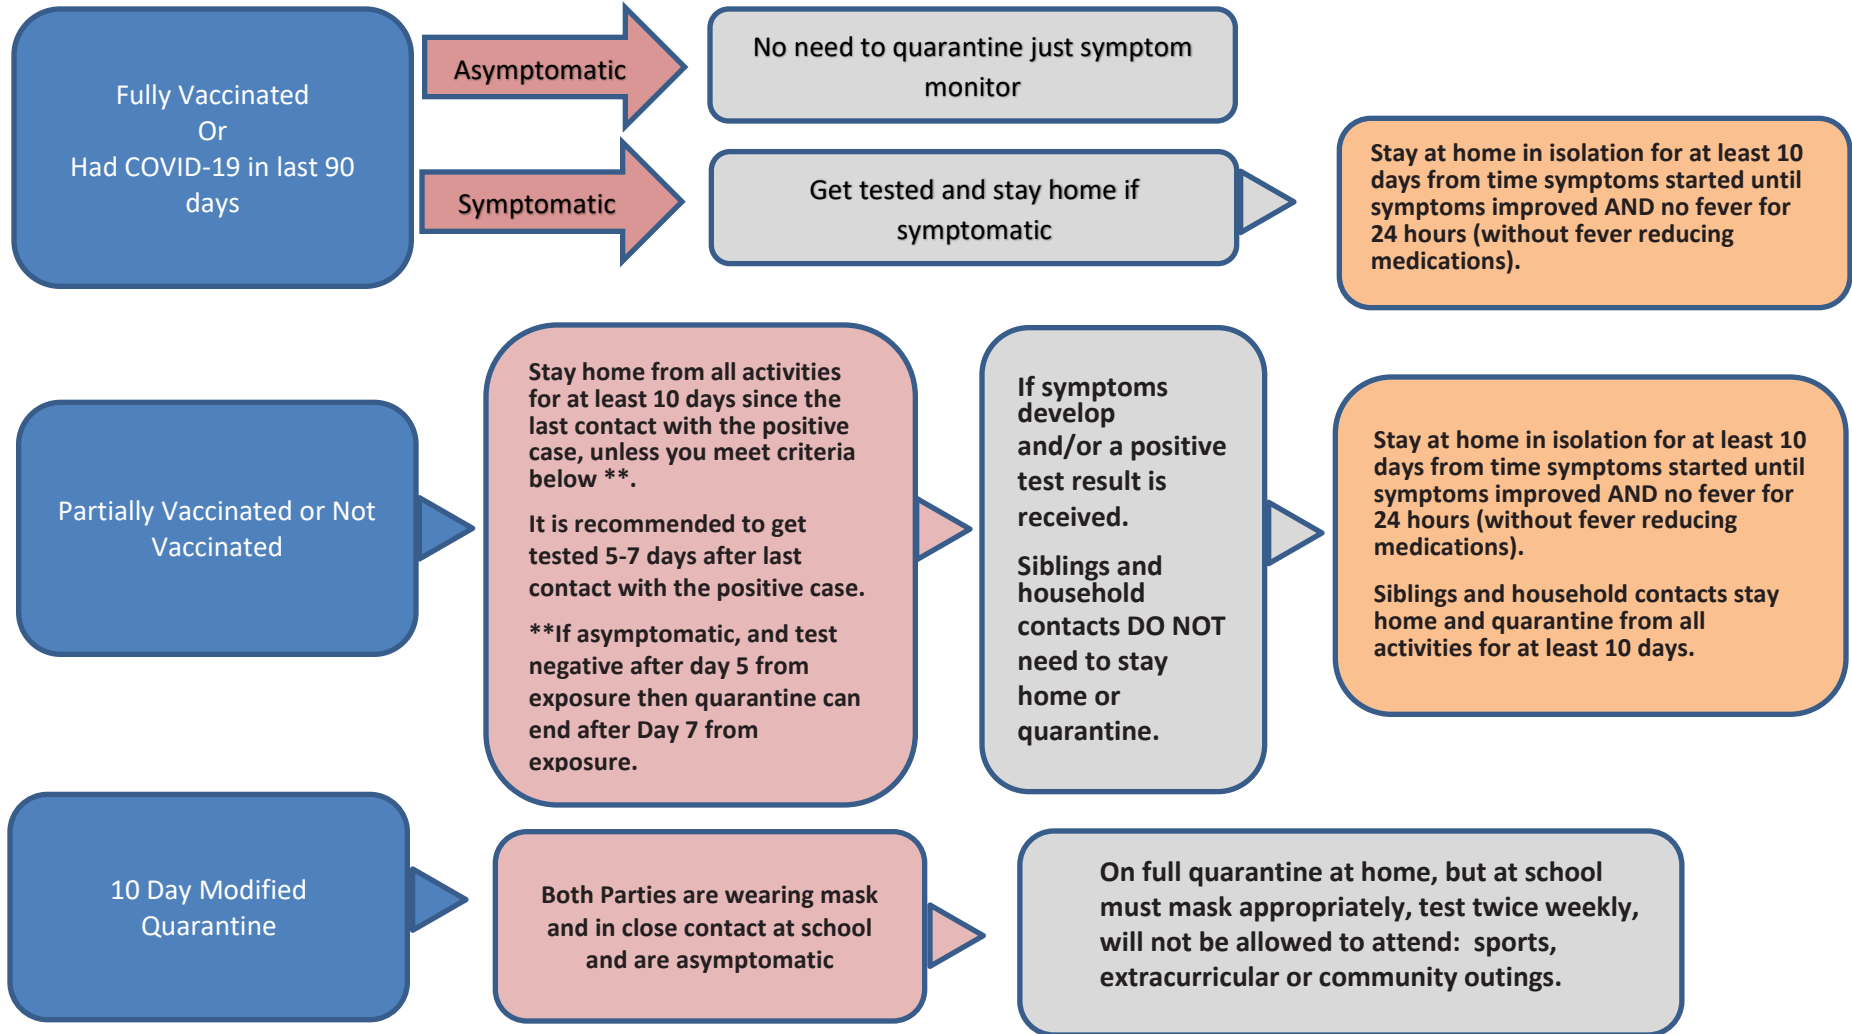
Fully Vaccinated
Or
Had COVID-19 in last 90 days

Asymptomatic

No need to quarantine just symptom monitor

Symptomatic

Get tested and stay home if symptomatic

Stay at home in isolation for at least 10 days from time symptoms started until symptoms improved AND no fever for 24 hours (without fever reducing medications).

Partially Vaccinated or Not Vaccinated

Stay home from all activities for at least 10 days since the last contact with the positive case, unless you meet criteria below **.

It is recommended to get tested 5-7 days after last contact with the positive case.

**If asymptomatic, and test negative after day 5 from exposure then quarantine can end after Day 7 from exposure.

If symptoms develop and/or a positive test result is received.

Siblings and household contacts DO NOT need to stay home or quarantine.

Stay at home in isolation for at least 10 days from time symptoms started until symptoms improved AND no fever for 24 hours (without fever reducing medications).

Siblings and household contacts stay home and quarantine from all activities for at least 10 days.

10 Day Modified Quarantine

Both Parties are wearing mask and in close contact at school and are asymptomatic

On full quarantine at home, but at school must mask appropriately, test twice weekly, will not be allowed to attend: sports, extracurricular or community outings.